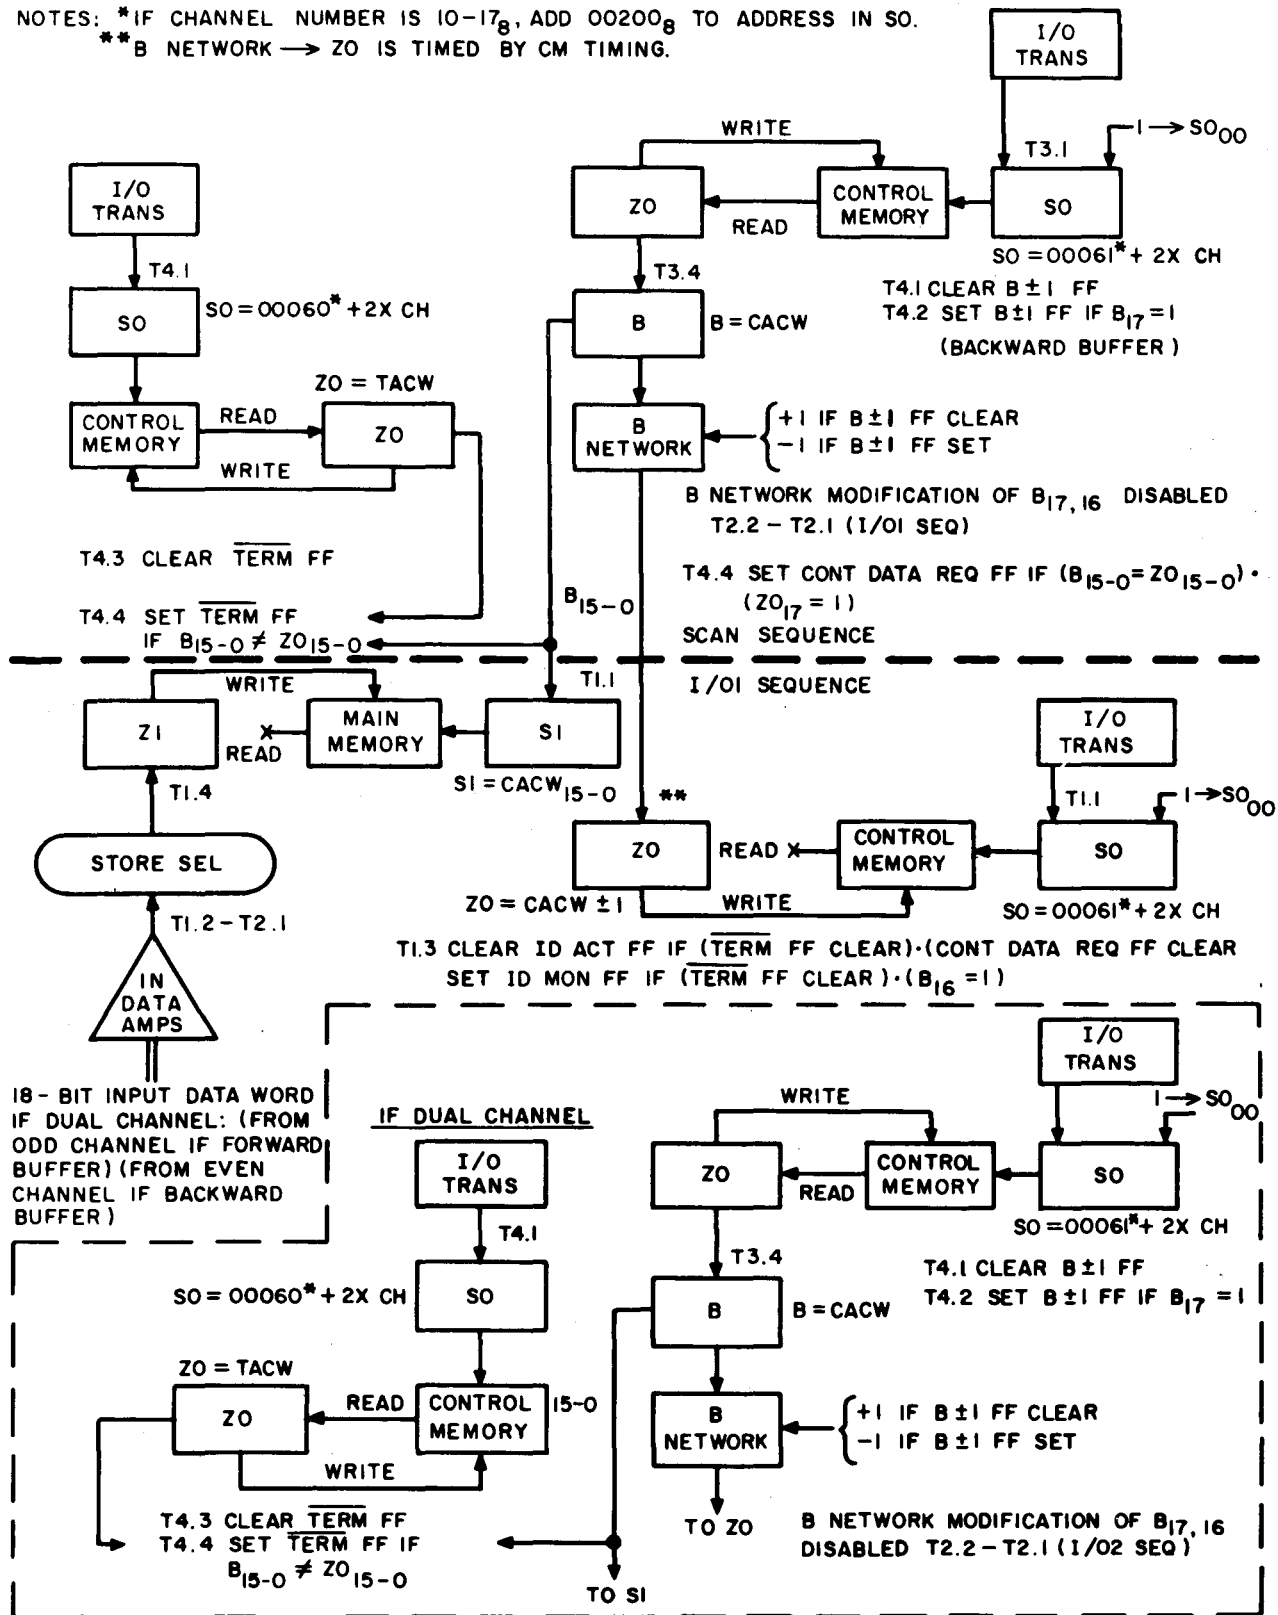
NOTES: *IF CHANNEL NUMBER IS $10-17_8$, ADD $00200_8$ TO ADDRESS IN SO.
**B NETWORK → ZO IS TIMED BY CM TIMING.

I/O TRANS

WRITE

$1 \rightarrow SO_{00}$

T3.1

ZO

CONTROL MEMORY

SO

READ

SO = 00061* + 2X CH

T3.4

T4.1 CLEAR B ± 1 FF
T4.2 SET B±1 FF IF $B_{17}=1$
(BACKWARD BUFFER)

B

B = CACW

B NETWORK

{+1 IF B±1 FF CLEAR
−1 IF B±1 FF SET

B NETWORK MODIFICATION OF $B_{17,16}$ DISABLED
T2.2 − T2.1 (I/01 SEQ)

T4.4 SET CONT DATA REQ FF IF $(B_{15-0}=ZO_{15-0})\cdot(ZO_{17}=1)$

SCAN SEQUENCE

I/O TRANS

T4.1

SO

SO = 00060* + 2X CH

ZO = TACW

CONTROL MEMORY

READ

ZO

WRITE

T4.3 CLEAR $\overline{TERM}$ FF

T4.4 SET $\overline{TERM}$ FF
IF $B_{15-0} \neq ZO_{15-0}$

$B_{15-0}$

WRITE

T1.1

I/01 SEQUENCE

ZI

X READ

MAIN MEMORY

SI

I/O TRANS

T1.4

SI = $CACW_{15-0}$

**

T1.1

$1 \rightarrow SO_{00}$

STORE SEL

ZO

READ X

CONTROL MEMORY

SO

T1.2 − T2.1

ZO = CACW ± 1

WRITE

SO = 00061* + 2X CH

T1.3 CLEAR ID ACT FF IF ($\overline{TERM}$ FF CLEAR)·(CONT DATA REQ FF CLEAR
SET ID MON FF IF ($\overline{TERM}$ FF CLEAR)·$(B_{16}=1)$

IN DATA AMPS

I/O TRANS

18- BIT INPUT DATA WORD IF DUAL CHANNEL: (FROM ODD CHANNEL IF FORWARD BUFFER) (FROM EVEN CHANNEL IF BACKWARD BUFFER)

IF DUAL CHANNEL

WRITE

$1 \rightarrow SO_{00}$

I/O TRANS

ZO

CONTROL MEMORY

SO

T4.1

READ

SO = 00061* + 2X CH

T3.4

SO = 00060* + 2X CH

SO

T4.1 CLEAR B±1 FF
T4.2 SET B±1 FF IF $B_{17}=1$

B

B = CACW

ZO = TACW

ZO

READ

CONTROL MEMORY

15-0

B NETWORK

{+1 IF B±1 FF CLEAR
−1 IF B±1 FF SET

WRITE

T4.3 CLEAR $\overline{TERM}$ FF
T4.4 SET $\overline{TERM}$ FF IF
$B_{15-0} \neq ZO_{15-0}$

TO ZO

B NETWORK MODIFICATION OF $B_{17,16}$
DISABLED T2.2 − T2.1 (I/02 SEQ)

TO SI